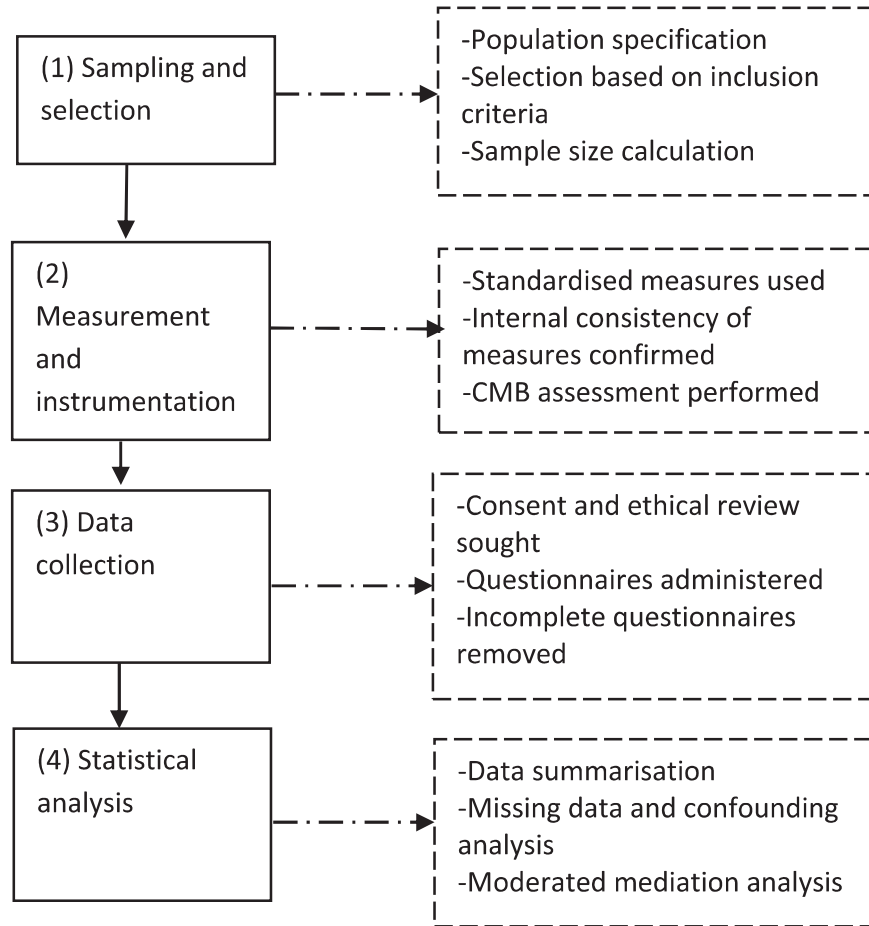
(1) Sampling and selection

-Population specification
-Selection based on inclusion criteria
-Sample size calculation

(2) Measurement and instrumentation

-Standardised measures used
-Internal consistency of measures confirmed
-CMB assessment performed

(3) Data collection

-Consent and ethical review sought
-Questionnaires administered
-Incomplete questionnaires removed

(4) Statistical analysis

-Data summarisation
-Missing data and confounding analysis
-Moderated mediation analysis